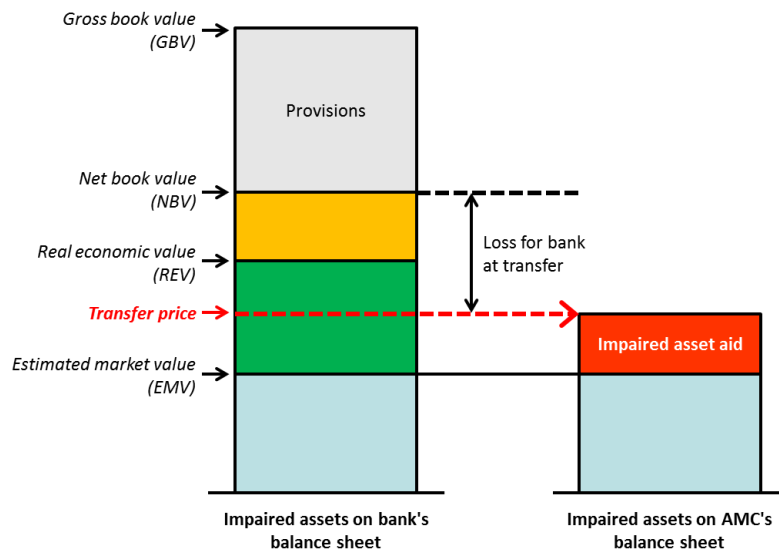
Gross book value (GBV)

Provisions

Net book value (NBV)

Loss for bank at transfer

Real economic value (REV)

Transfer price

Impaired asset aid

Estimated market value (EMV)

Impaired assets on bank's balance sheet

Impaired assets on AMC's balance sheet